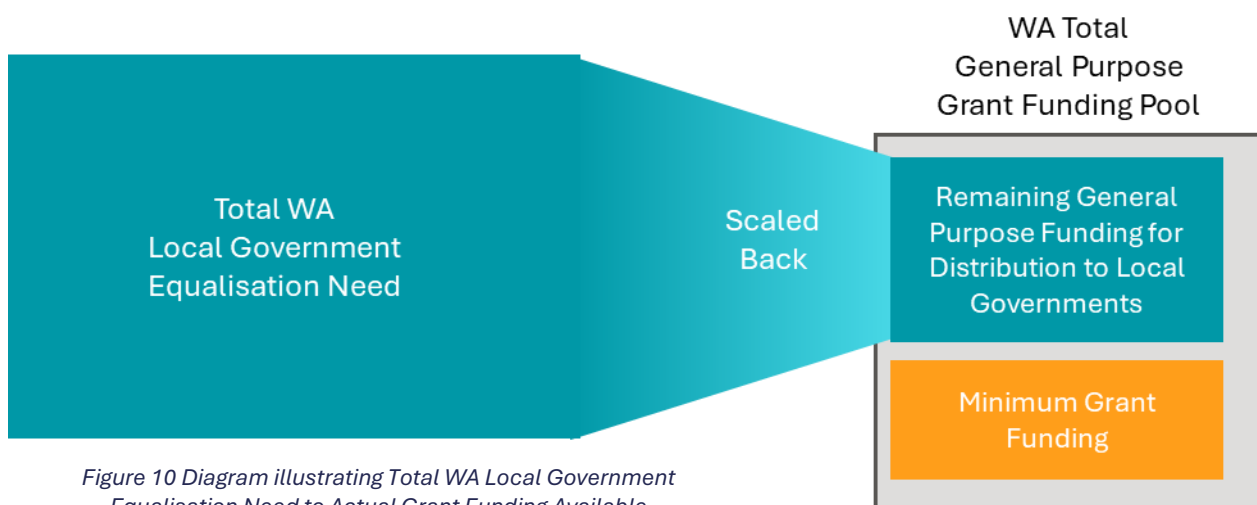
WA Total
General Purpose
Grant Funding Pool

Total WA
Local Government
Equalisation Need

Scaled
Back

Remaining General Purpose Funding for Distribution to Local Governments

Minimum Grant Funding

Figure 10 Diagram illustrating Total WA Local Government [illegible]